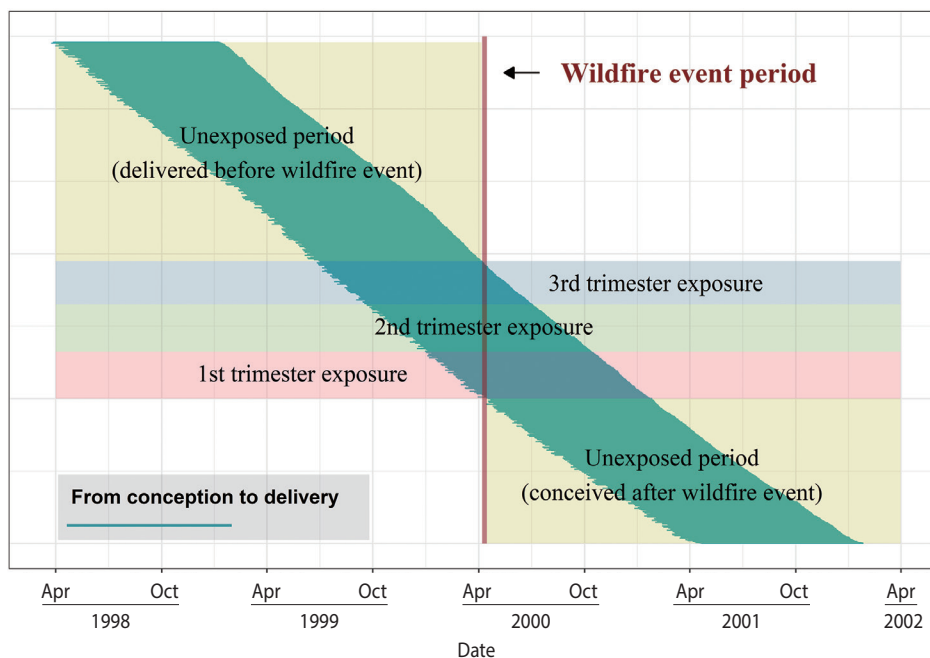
Wildfire event period

Unexposed period
(delivered before wildfire event)

3rd trimester exposure

2nd trimester exposure

1st trimester exposure

Unexposed period
(conceived after wildfire event)

From conception to delivery

Apr Oct
1998

Apr Oct
1999

Apr Oct
2000

Apr Oct
2001

Apr
2002

Date